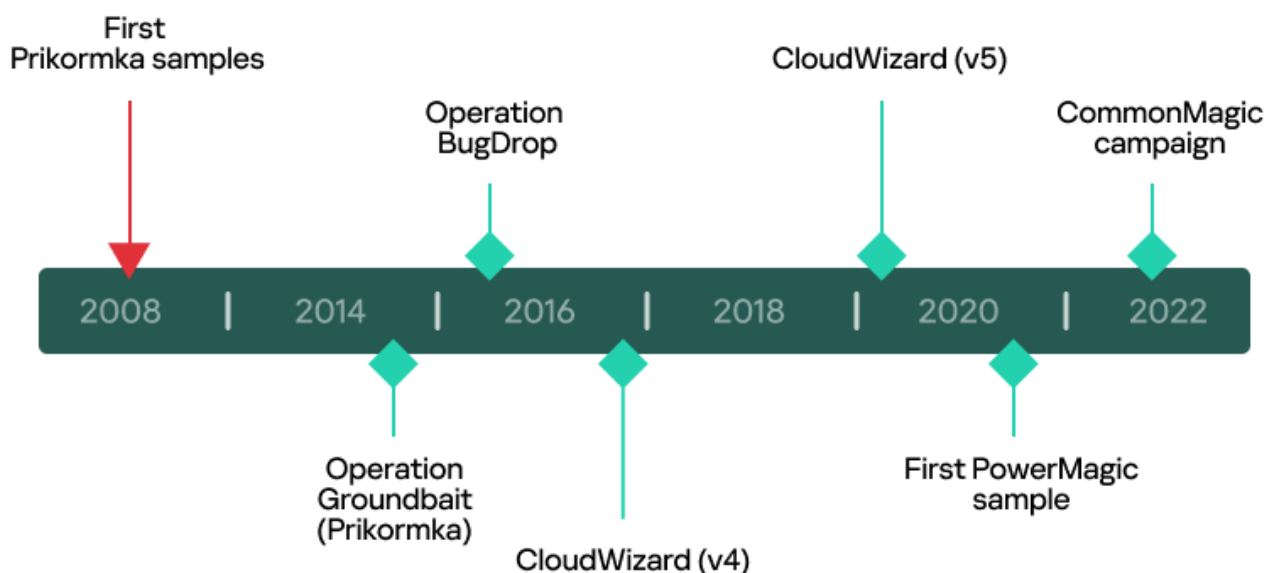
First Prikormka samples

Operation BugDrop

CloudWizard (v5)

CommonMagic campaign

2008 | 2014 | 2016 | 2018 | 2020 | 2022

Operation Groundbait (Prikormka)

CloudWizard (v4)

First PowerMagic sample